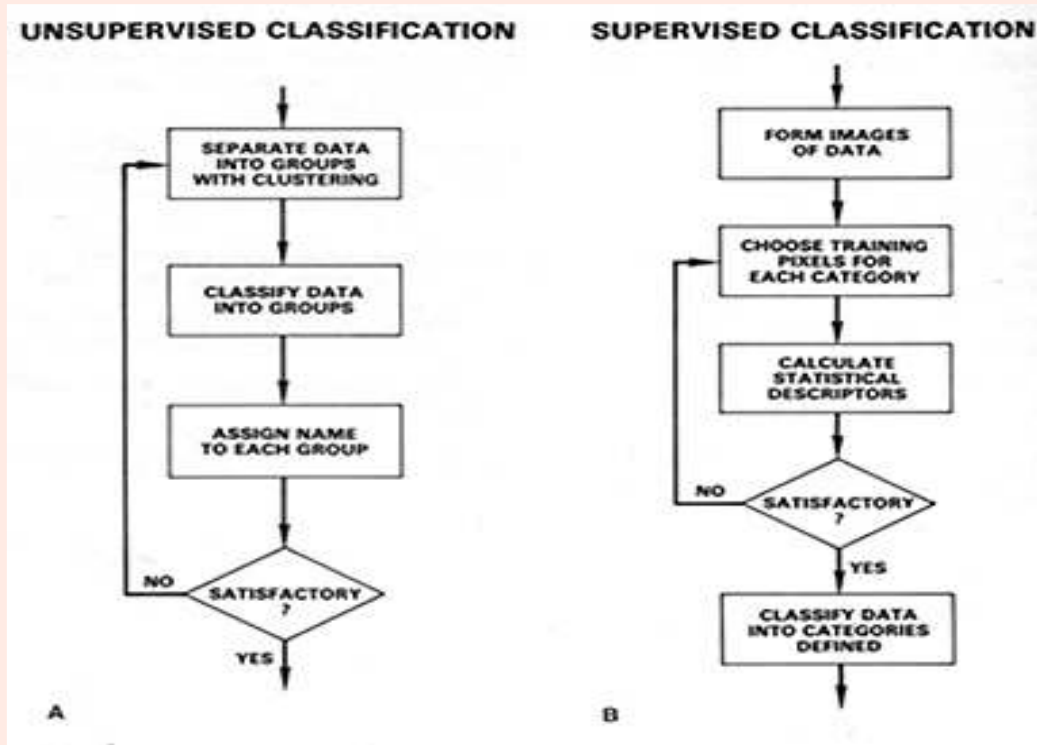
UNSUPERVISED CLASSIFICATION

SEPARATE DATA INTO GROUPS WITH CLUSTERING

CLASSIFY DATA INTO GROUPS

ASSIGN NAME TO EACH GROUP

NO

SATISFACTORY ?

YES

A

SUPERVISED CLASSIFICATION

FORM IMAGES OF DATA

CHOOSE TRAINING PIXELS FOR EACH CATEGORY

CALCULATE STATISTICAL DESCRIPTORS

NO

SATISFACTORY ?

YES

CLASSIFY DATA INTO CATEGORIES DEFINED

B